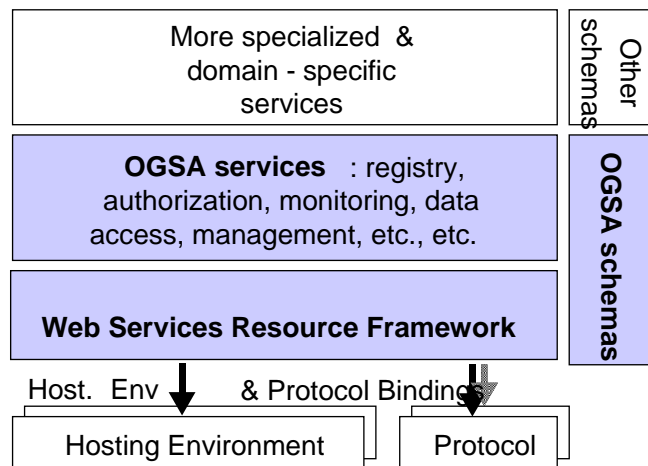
More specialized & domain - specific services

Other schemas

OGSA services : registry, authorization, monitoring, data access, management, etc., etc.

OGSA schemas

Web Services Resource Framework

Host. Env & Protocol Bindings

Hosting Environment

Protocol